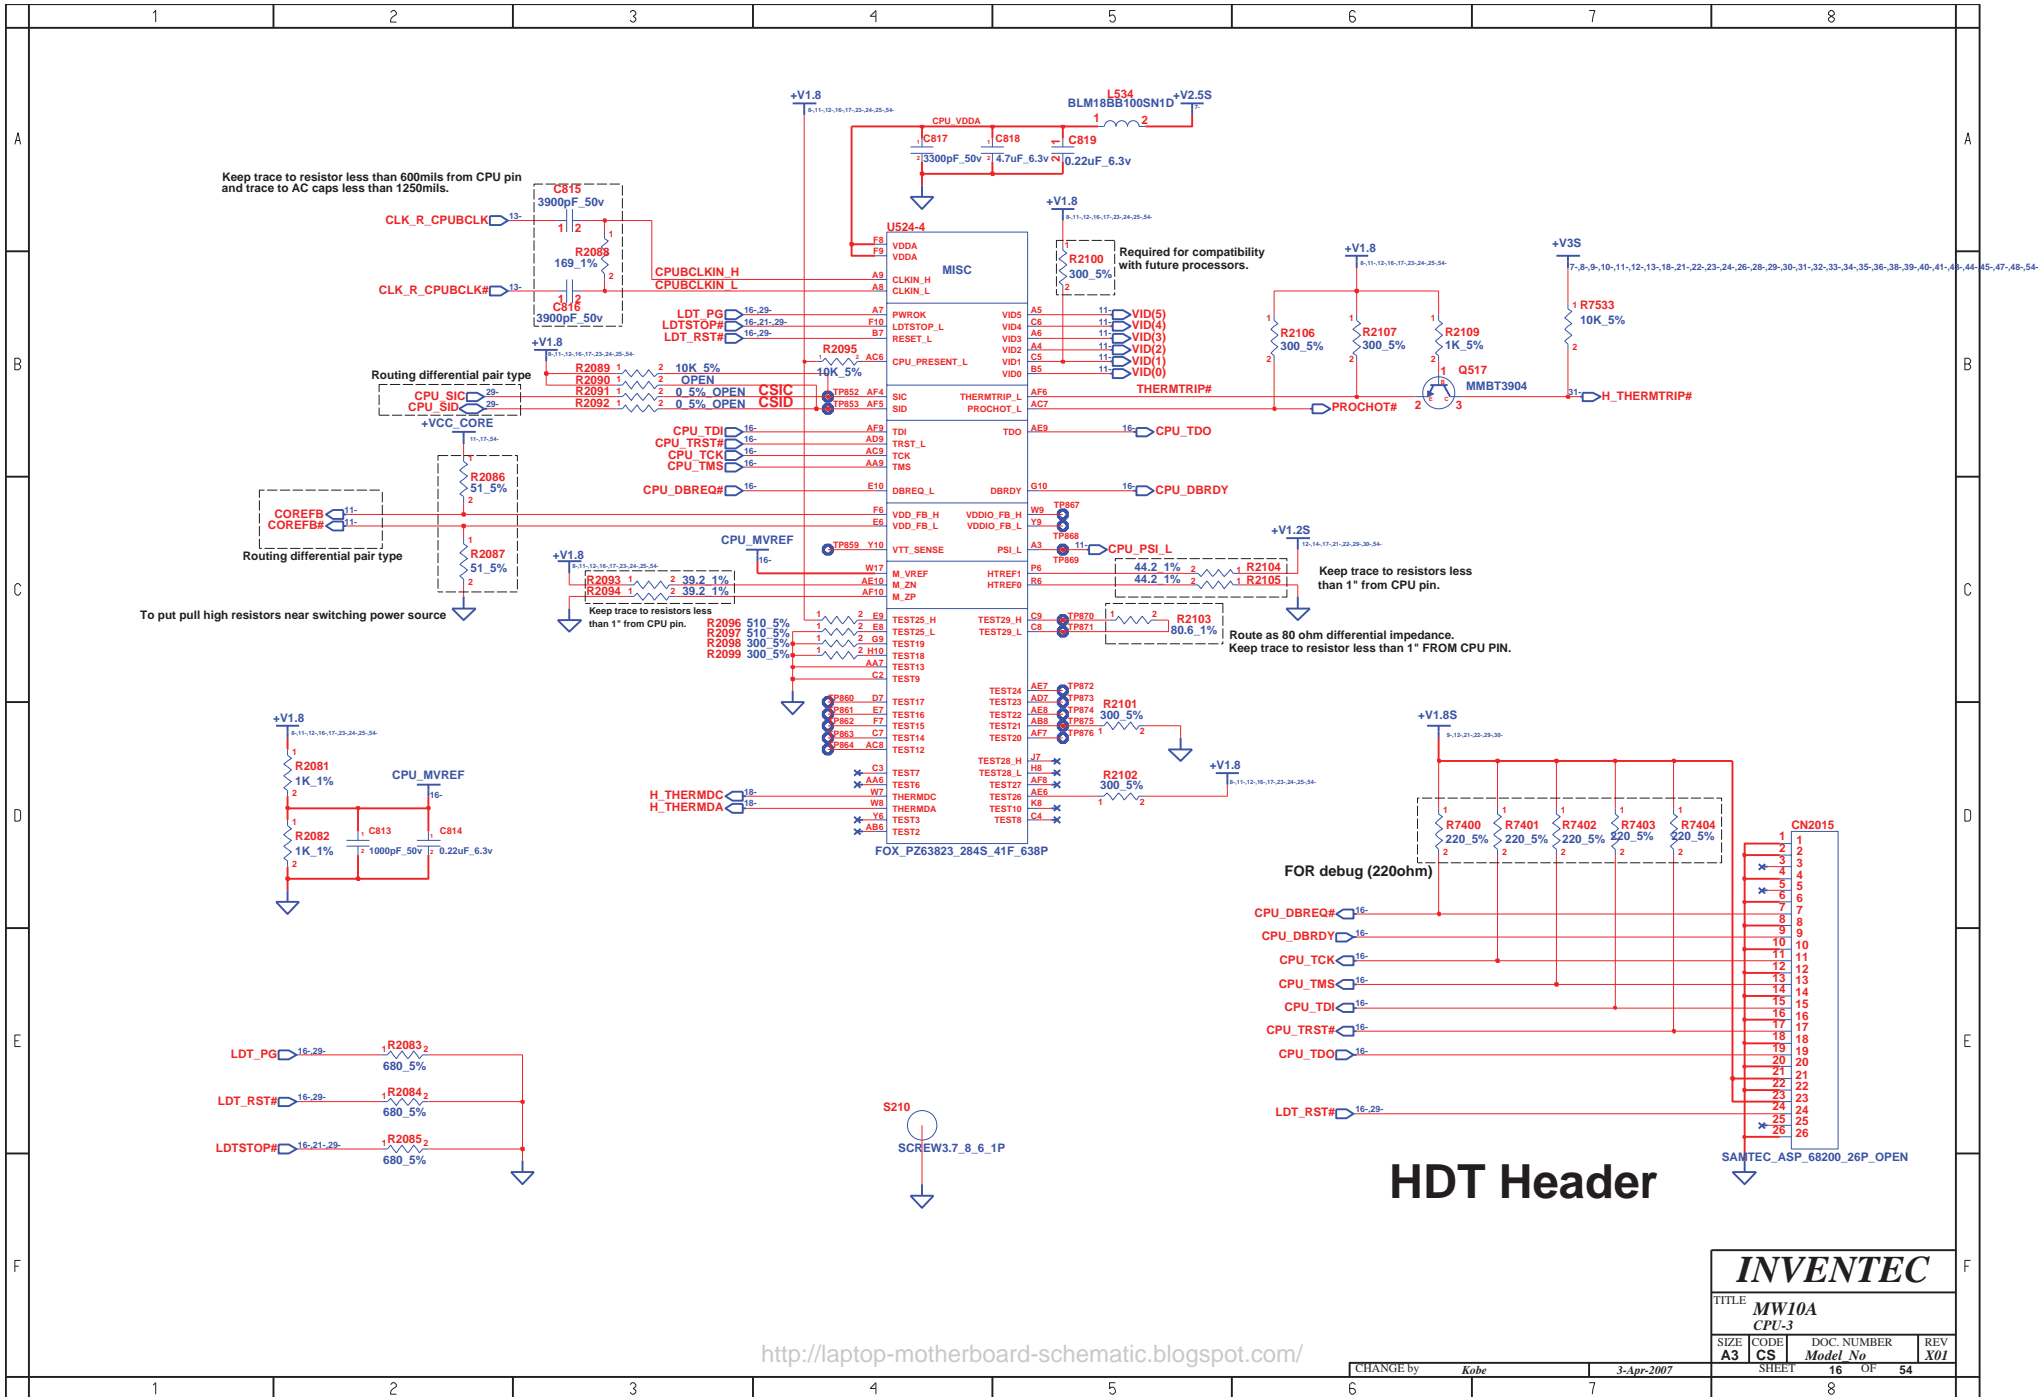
1 2 3 4 5 6 7 8

A B C D E F

+V1.8

L534
BLM18BB100SN1D
+V2.5S

CPU_VDDA
C817
3300pF_50v
C818
4.7uF_6.3v
C819
0.22uF_6.3v

Keep trace to resistor less than 600mils from CPU pin and trace to AC caps less than 1250mils.

C815
3900pF_50v
CLK_R_CPUBCLK
R2088
169_1%
CLK_R_CPUBCLK#
C816
3900pF_50v

CPUBCLKIN_H
CPUBCLKIN_L

U524-4
VDDA
VDDA
MISC
CLKIN_H
CLKIN_L

+V1.8
R2100
300_5%
Required for compatibility with future processors.

LDT_PG
LDTSTOP#
LDT_RST#
PWROK
LDTSTOP_L
RESET_L
CPU_PRESENT_L

VID5 VID4 VID3 VID2 VID1 VID0
VID(5)
VID(4)
VID(3)
VID(2)
VID(1)
VID(0)

+V1.8
R2106
300_5%
R2107
300_5%
R2109
1K_5%
Q517
MMBT3904

+V3S
R7533
10K_5%
H_THERMTRIP#

+V1.8
R2095
10K_5%
R2089 10K_5%
R2090 OPEN
R2091 0_5% OPEN
R2092 0_5% OPEN
Routing differential pair type
CPU_SIC
CPU_SID
CSIC
CSID
TP852
TP853
SIC
SID
THERMTRIP_L
PROCHOT_L
THERMTRIP#
PROCHOT#

+VCC_CORE
R2086
51_5%
COREFB
COREFB#
Routing differential pair type
R2087
51_5%
To put pull high resistors near switching power source

CPU_TDI
CPU_TRST#
CPU_TCK
CPU_TMS
TDI
TRST_L
TCK
TMS
TDO
CPU_TDO

CPU_DBREQ#
DBREQ_L
DBRDY
CPU_DBRDY

VDD_FB_H
VDD_FB_L
VDDIO_FB_H
VDDIO_FB_L
TP867
TP868
CPU_MVREF
TP859
VTT_SENSE
PSI_L
TP869
CPU_PSI_L

+V1.2S
+V1.8
R2093 39.2_1%
R2094 39.2_1%
Keep trace to resistors less than 1" from CPU pin.
M_VREF
M_ZN
M_ZP
HTREF1
HTREF0
44.2_1% R2104
44.2_1% R2105
Keep trace to resistors less than 1" from CPU pin.

R2096 510_5%
R2097 510_5%
R2098 300_5%
R2099 300_5%
TEST25_H
TEST25_L
TEST19
TEST18
TEST13
TEST9
TEST29_H
TEST29_L
TP870
TP871
R2103
80.6_1%
Route as 80 ohm differential impedance.
Keep trace to resistor less than 1" FROM CPU PIN.

TP860 TP861 TP862 TP863 TP864
TEST17
TEST16
TEST15
TEST14
TEST12
TEST24
TEST23
TEST22
TEST21
TEST20
TP872 TP873 TP874 TP875 TP876
R2101
300_5%

+V1.8
R2081
1K_1%
CPU_MVREF
R2082
1K_1%
C813
1000pF_50v
C814
0.22uF_6.3v

H_THERMDC
H_THERMDA
TEST7
TEST6
THERMDC
THERMDA
TEST3
TEST2
TEST28_H
TEST28_L
TEST27
TEST26
TEST10
TEST8
+V1.8
R2102
300_5%
FOX_PZ63823_284S_41F_638P

+V1.8S
R7400 220_5%
R7401 220_5%
R7402 220_5%
R7403 220_5%
R7404 220_5%
CN2015
FOR debug (220ohm)
CPU_DBREQ#
CPU_DBRDY
CPU_TCK
CPU_TMS
CPU_TDI
CPU_TRST#
CPU_TDO
LDT_RST#
SAMTEC_ASP_68200_26P_OPEN

LDT_PG R2083 680_5%
LDT_RST# R2084 680_5%
LDTSTOP# R2085 680_5%

S210
SCREW3.7_8_6_1P

HDT Header

INVENTEC
TITLE MW10A
CPU-3
SIZE A3 CODE CS DOC. NUMBER Model_No REV X01
CHANGE by Kobe 3-Apr-2007 SHEET 16 OF 54

http://laptop-motherboard-schematic.blogspot.com/